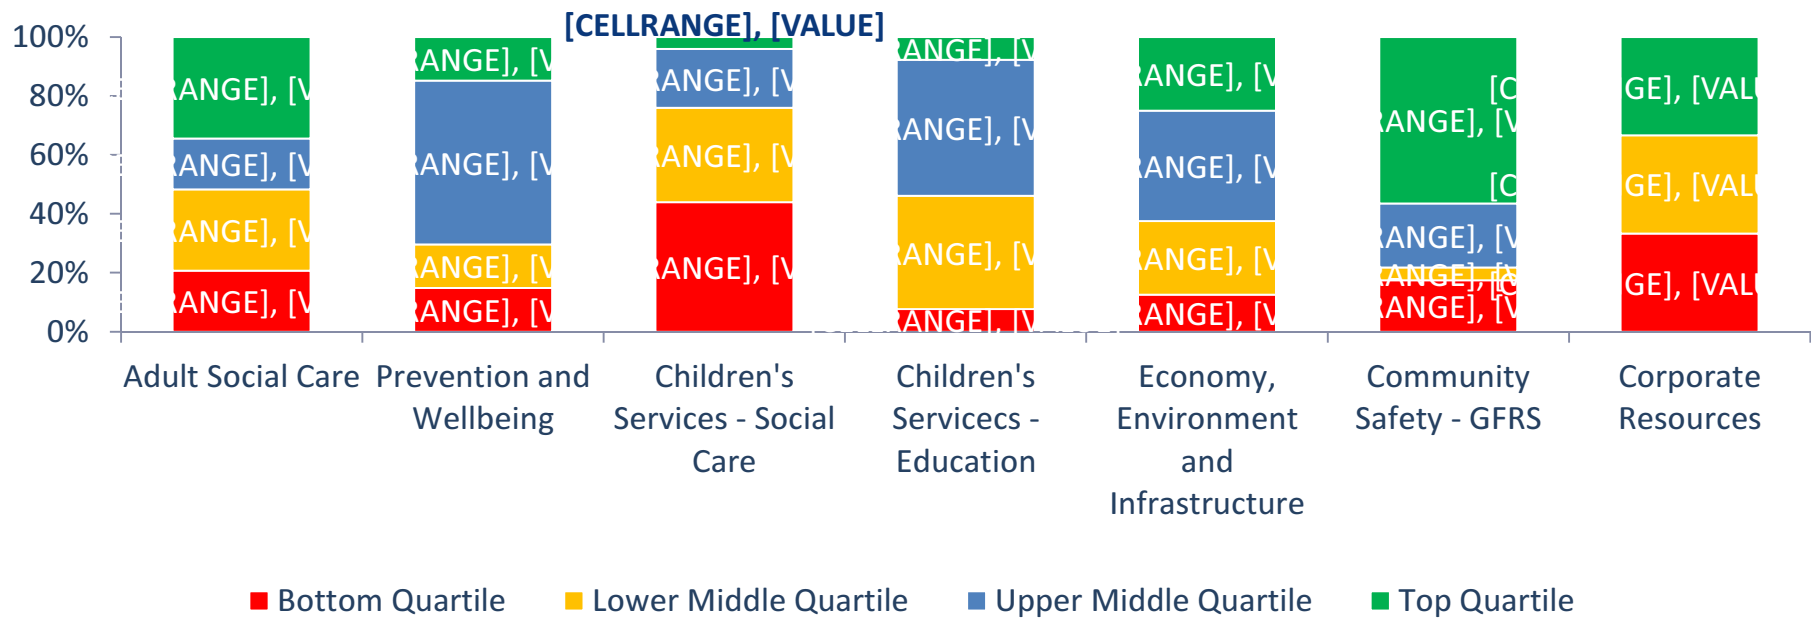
100%
80%
60%
40%
20%
0%

[CELLRANGE], [VALUE]

ANGE], [V
ANGE], [V
ANGE], [V
ANGE], [V

ANGE], [V
ANGE], [V
ANGE], [V
ANGE], [V

ANGE], [V
ANGE], [V
ANGE], [V

ANGE], [V
ANGE], [V
ANGE], [V
ANGE], [V

ANGE], [V
ANGE], [V
ANGE], [V
ANGE], [V

[C
ANGE], [V
[C
ANGE], [V
ANGE], [V
[C
ANGE], [V

GE], [VAL
GE], [VAL
GE], [VAL

Adult Social Care
Prevention and Wellbeing
Children's Services - Social Care
Children's Servicecs - Education
Economy, Environment and Infrastructure
Community Safety - GFRS
Corporate Resources

Bottom Quartile
Lower Middle Quartile
Upper Middle Quartile
Top Quartile